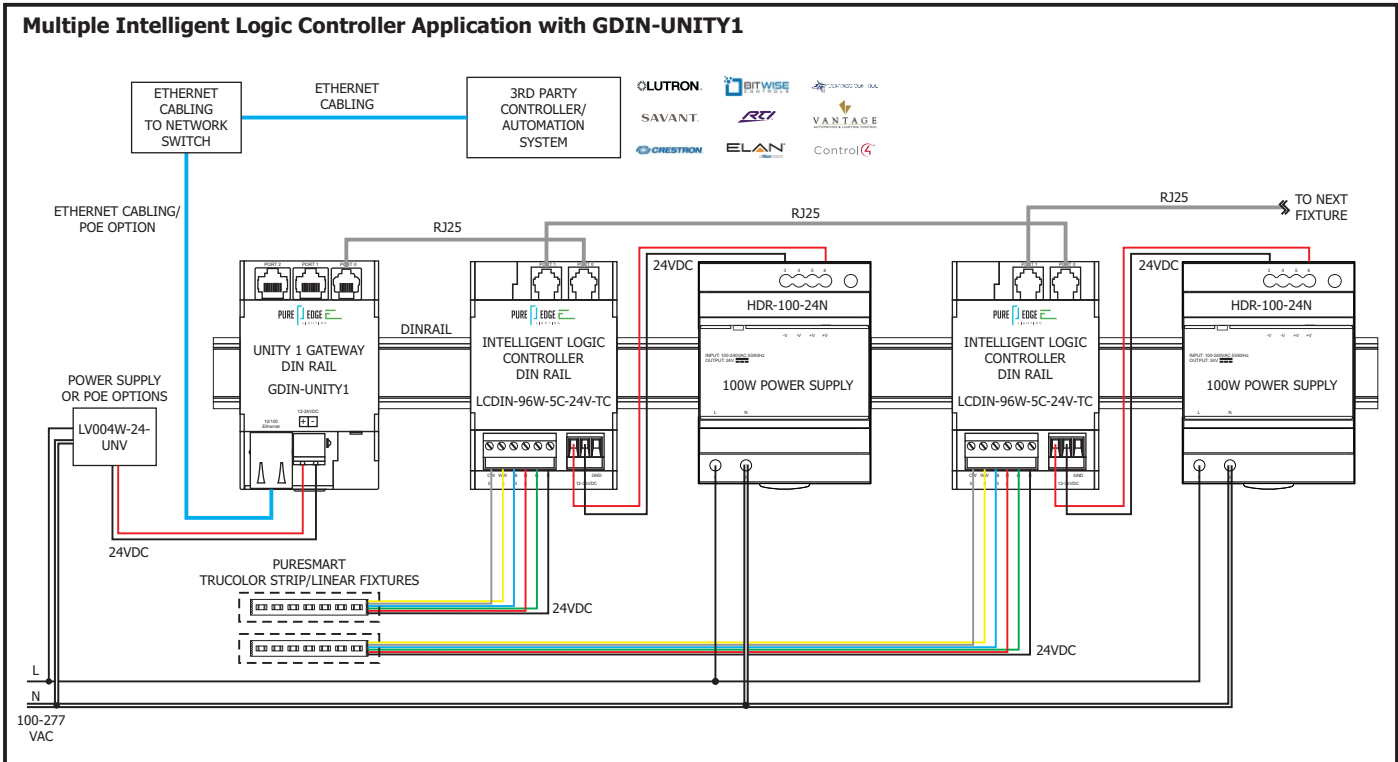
Multiple Intelligent Logic Controller Application with GDIN-UNITY1

ETHERNET CABLING TO NETWORK SWITCH

ETHERNET CABLING

3RD PARTY CONTROLLER/ AUTOMATION SYSTEM

LUTRON

BITWISE CONTROLS

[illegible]

SAVANT

RTI

VANTAGE

CRESTRON

ELAN

Control4

RJ25

TO NEXT FIXTURE

ETHERNET CABLING/ POE OPTION

RJ25

RJ25

PORT 2 PORT 1 PORT 0

PURE EDGE LIGHTING

UNITY 1 GATEWAY DIN RAIL

GDIN-UNITY1

DINRAIL

PORT 1 PORT 0

PURE EDGE LIGHTING

INTELLIGENT LOGIC CONTROLLER DIN RAIL

LCDIN-96W-5C-24V-TC

24VDC

HDR-100-24N

100W POWER SUPPLY

PORT 1 PORT 0

INTELLIGENT LOGIC CONTROLLER DIN RAIL

LCDIN-96W-5C-24V-TC

24VDC

HDR-100-24N

100W POWER SUPPLY

POWER SUPPLY OR POE OPTIONS

LV004W-24-UNV

24VDC

PURESMART TRUCOLOR STRIP/LINEAR FIXTURES

24VDC

24VDC

L

N

100-277 VAC